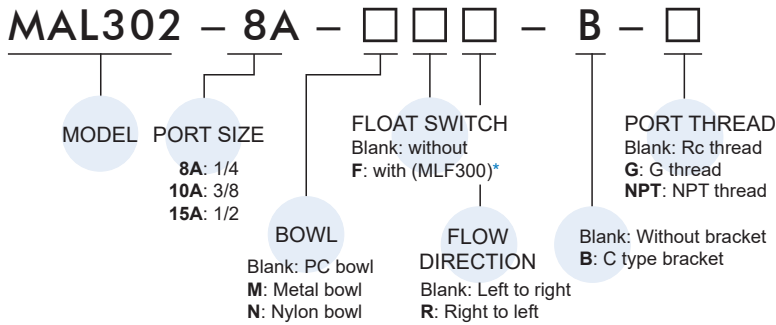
MAL302 – 8A – □□□ – B – □

MODEL

PORT SIZE
8A: 1/4
10A: 3/8
15A: 1/2

BOWL
Blank: PC bowl
M: Metal bowl
N: Nylon bowl

FLOAT SWITCH
Blank: without
F: with (MLF300)*

FLOW DIRECTION
Blank: Left to right
R: Right to left

Blank: Without bracket
B: C type bracket

PORT THREAD
Blank: Rc thread
G: G thread
NPT: NPT thread